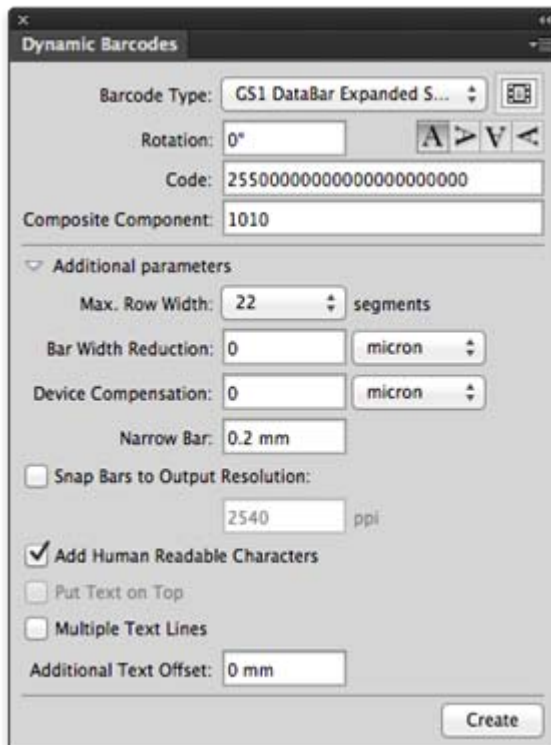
Dynamic Barcodes

Barcode Type: GS1 DataBar Expanded S...

Rotation: 0°

Code: 2550000000000000000000

Composite Component: 1010

Additional parameters

Max. Row Width: 22 segments

Bar Width Reduction: 0 micron

Device Compensation: 0 micron

Narrow Bar: 0.2 mm

Snap Bars to Output Resolution:

2540 ppi

Add Human Readable Characters

Put Text on Top

Multiple Text Lines

Additional Text Offset: 0 mm

Create